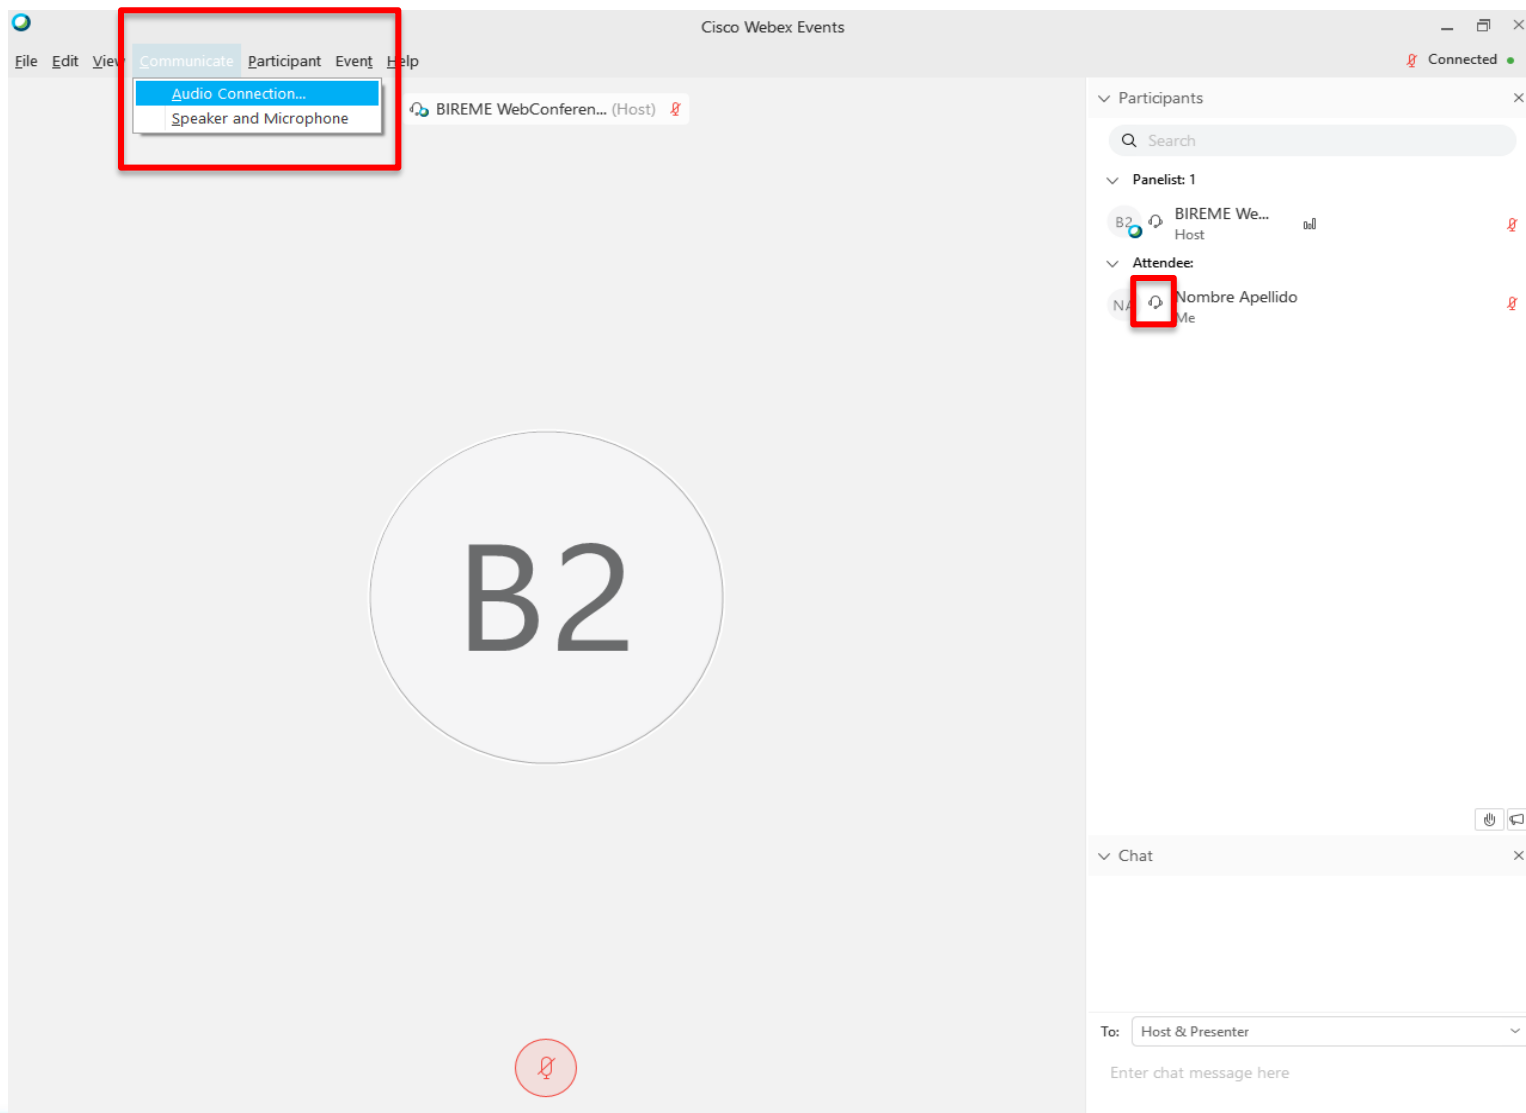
Cisco Webex Events

File Edit View Communicate Participant Event Help

Connected

Audio Connection...
Speaker and Microphone

BIREME WebConferen... (Host)

Participants

Search

Panelist: 1

B2 BIREME We...
Host

Attendee:

NA Nombre Apellido
Me

B2

Chat

To: Host & Presenter

Enter chat message here